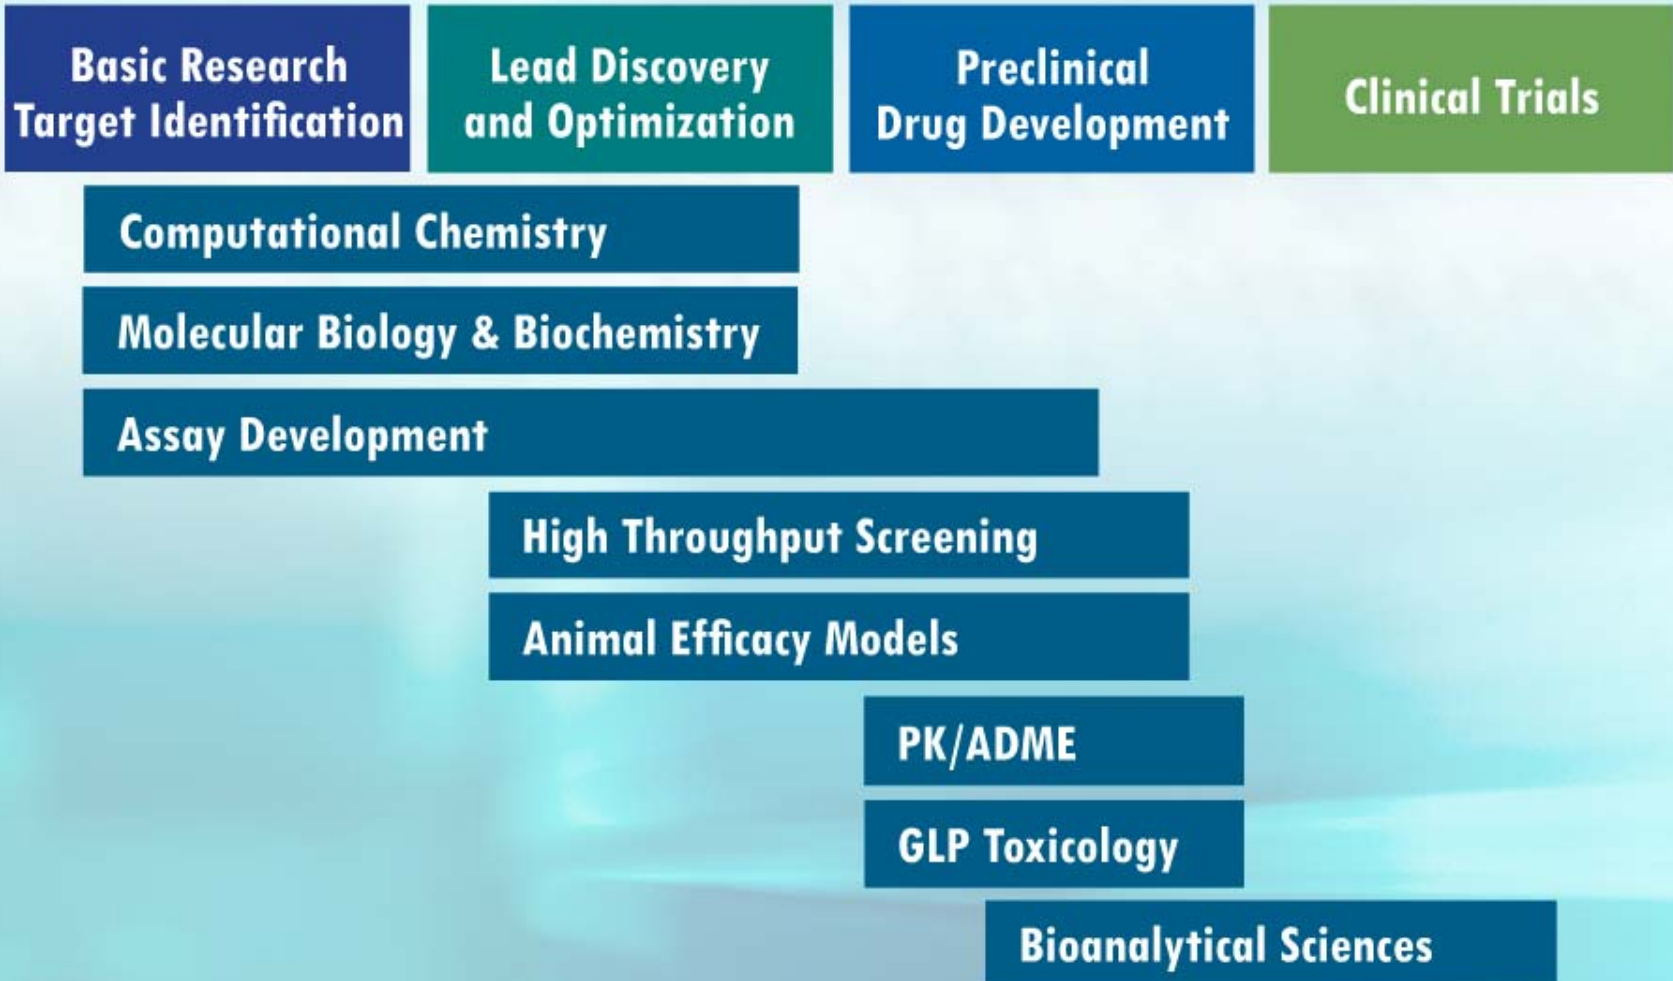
Basic Research Target Identification

Lead Discovery and Optimization

Preclinical Drug Development

Clinical Trials

Computational Chemistry

Molecular Biology & Biochemistry

Assay Development

High Throughput Screening

Animal Efficacy Models

PK/ADME

GLP Toxicology

Bioanalytical Sciences